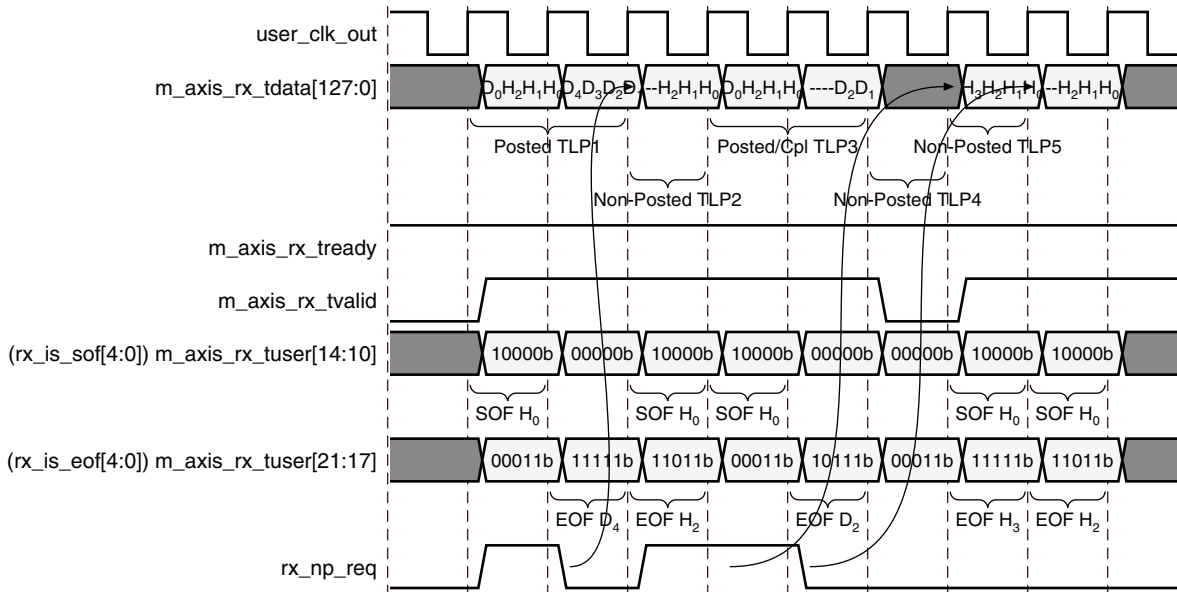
user_clk_out

m_axis_rx_tdata[127:0]

$D_0H_2H_1H_0$ $D_4D_3D_2D_1$ $--H_2H_1H_0$ $D_0H_2H_1H_0$ $----D_2D_1$ $H_3H_2H_1H_0$ $--H_2H_1H_0$

Posted TLP1

Posted/Cpl TLP3

Non-Posted TLP5

Non-Posted TLP2

Non-Posted TLP4

m_axis_rx_tready

m_axis_rx_tvalid

(rx_is_sof[4:0]) m_axis_rx_tuser[14:10]

10000b 00000b 10000b 10000b 00000b 00000b 10000b 10000b

SOF $H_0$ SOF $H_0$ SOF $H_0$ SOF $H_0$ SOF $H_0$

(rx_is_eof[4:0]) m_axis_rx_tuser[21:17]

00011b 11111b 11011b 00011b 10111b 00011b 11111b 11011b

EOF $D_4$ EOF $H_2$ EOF $D_2$ EOF $H_3$ EOF $H_2$

rx_np_req